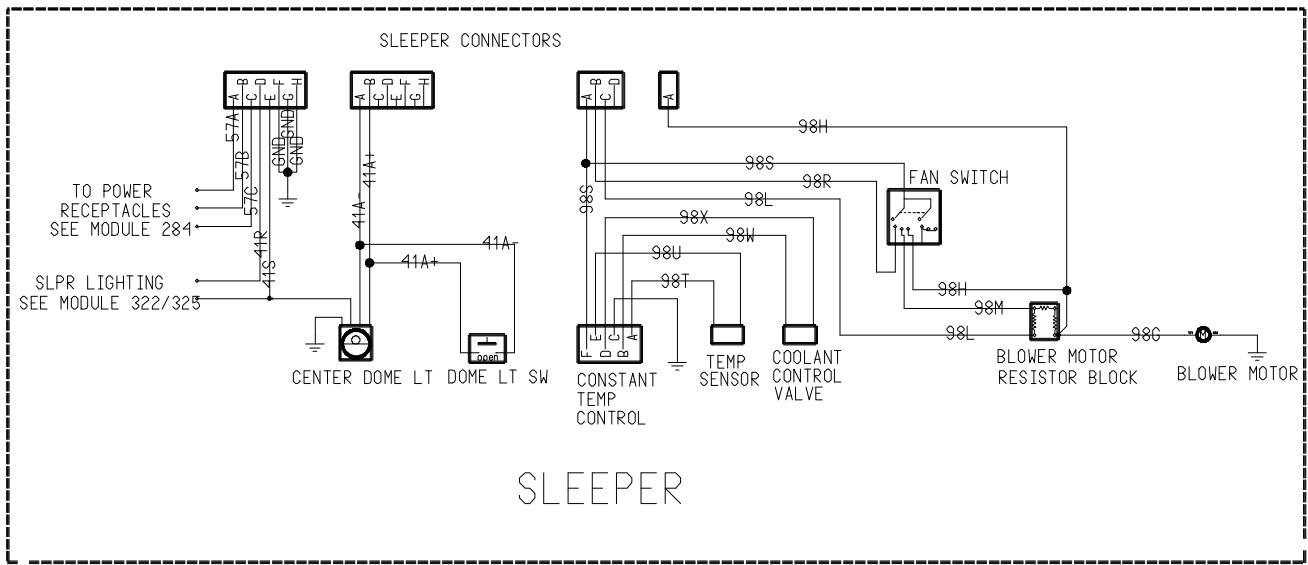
SLEEPER CONNECTORS

A B C D E F G H

A B C D E F G H

A B C D

A

57A 57B 57C 41R 41S GND GND GND

41A- 41A+

41A-

41A+

98S

98H

98S

98R

98L

98X

98W

98U

98T

FAN SWITCH

98H

98M

98L

98G

TO POWER RECEPTACLES SEE MODULE 284

SLPR LIGHTING SEE MODULE 322/325

CENTER DOME LT

open

DOME LT SW

F E D C B A

CONSTANT TEMP CONTROL

TEMP SENSOR

COOLANT CONTROL VALVE

BLOWER MOTOR RESISTOR BLOCK

M

BLOWER MOTOR

SLEEPER